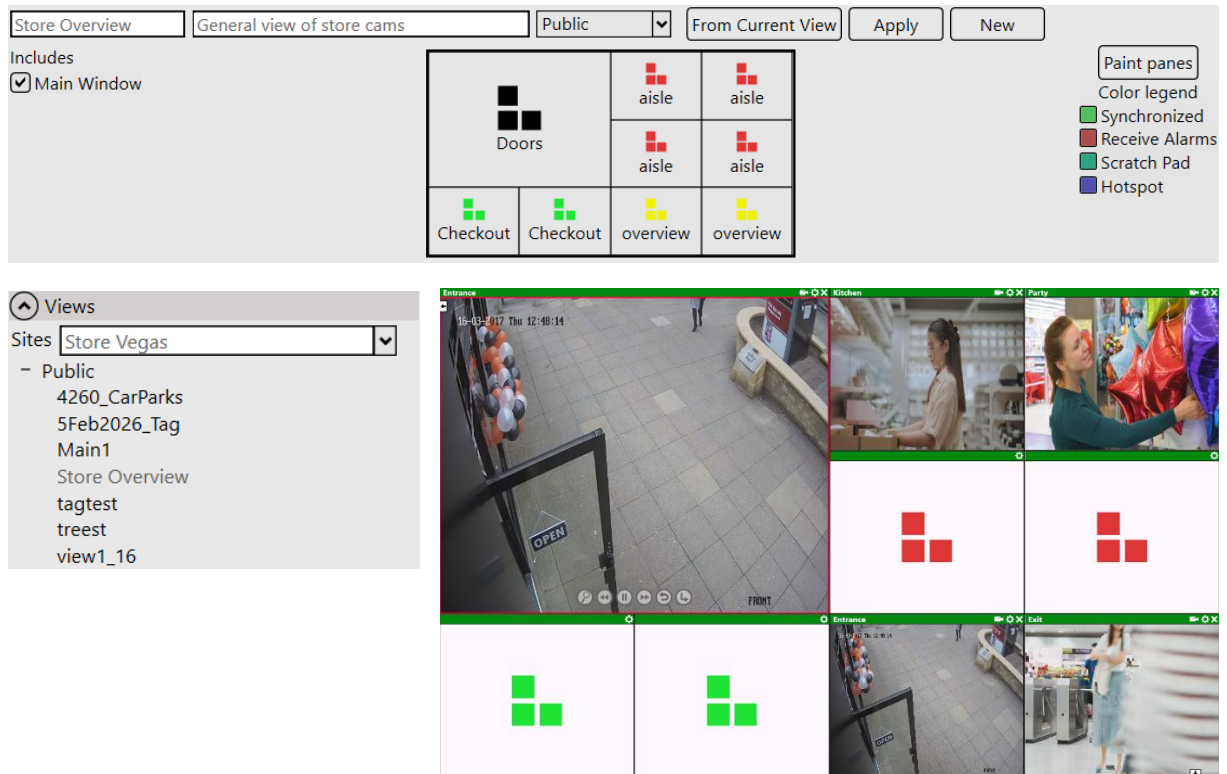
Store Overview | General view of store cams | Public | From Current View | Apply | New

Includes
Main Window

Doors
aisle
aisle
aisle
aisle
Checkout
Checkout
overview
overview

Paint panes
Color legend
Synchronized
Receive Alarms
Scratch Pad
Hotspot

Views
Sites Store Vegas
− Public
4260_CarParks
5Feb2026_Tag
Main1
Store Overview
tagtest
treest
view1_16

Entrance
15-03-2017 Thu 12:48:14
OPEN
FRONT
Kitchen
Party
Entrance
OPEN
Exit